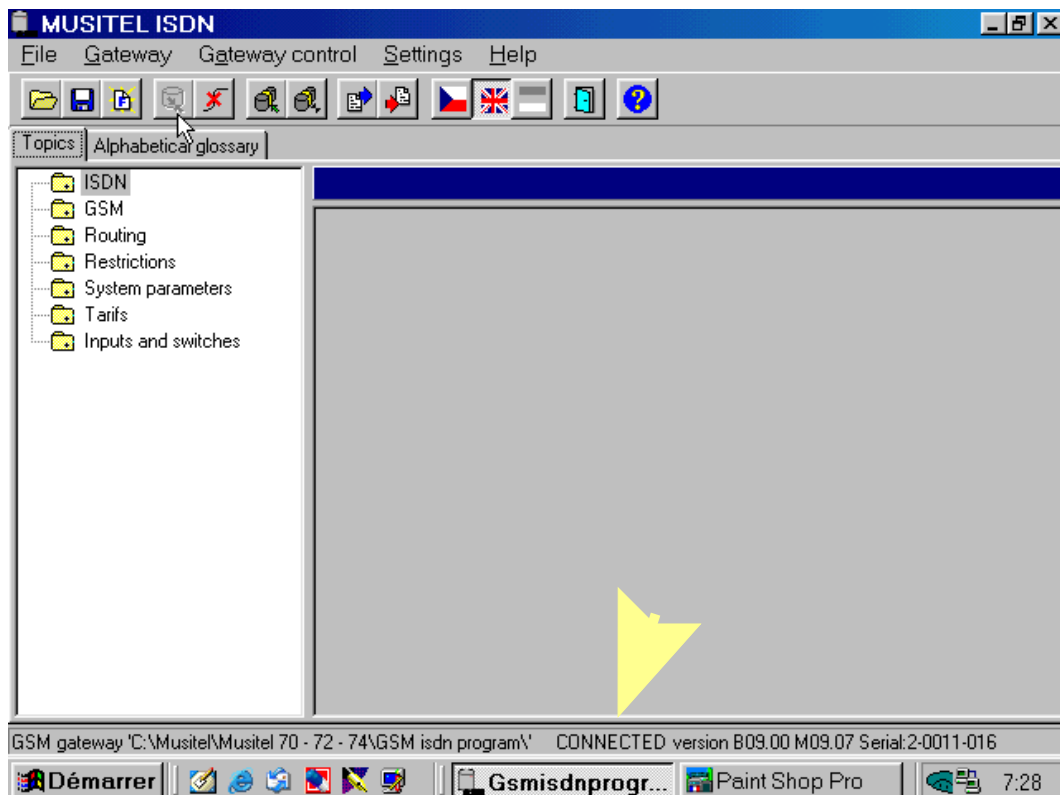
MUSITEL ISDN

File Gateway Gateway control Settings Help

Topics Alphabetical glossary

ISDN
GSM
Routing
Restrictions
System parameters
Tarifs
Inputs and switches

GSM gateway 'C:\Musitel\Musitel 70 - 72 - 74\GSM isdn program\' CONNECTED version B09.00 M09.07 Serial:2-0011-016

Démarrer Gsmisdnprogr... Paint Shop Pro 7:28